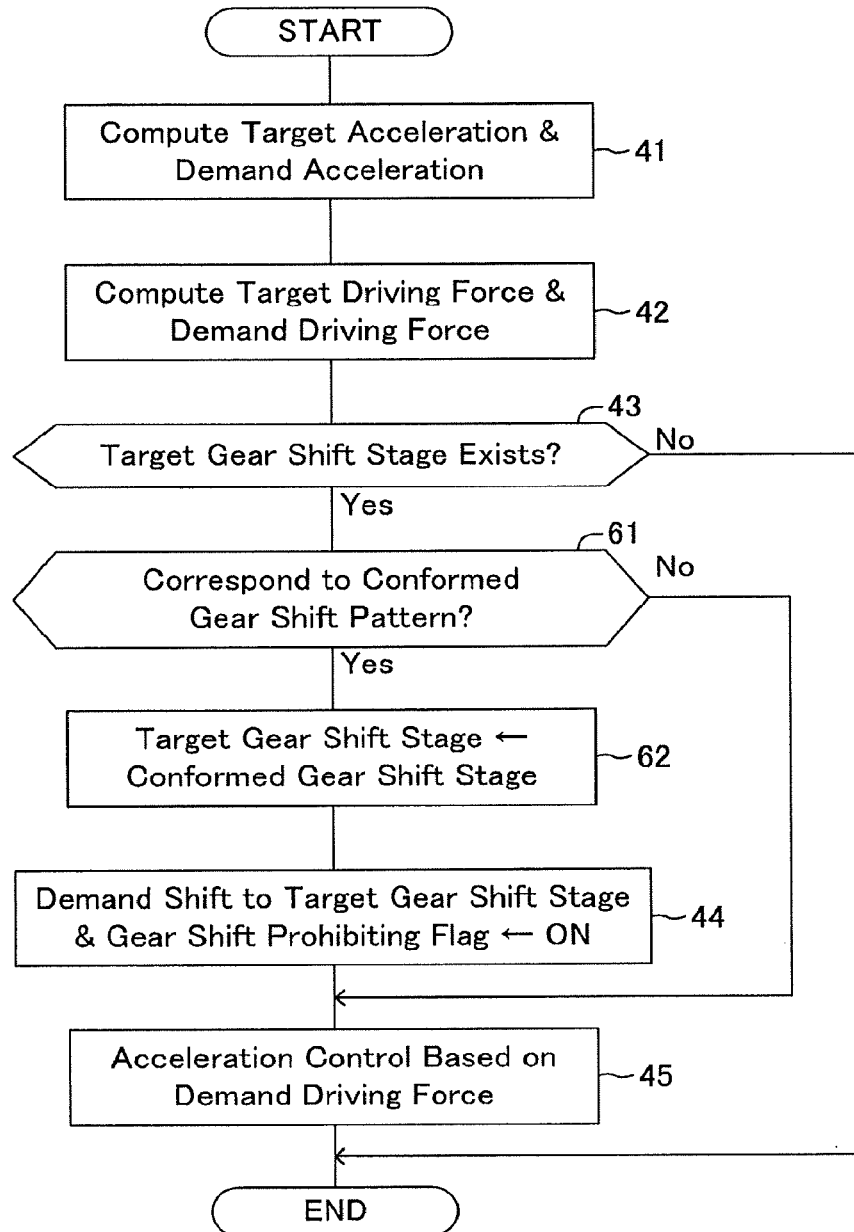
START

Compute Target Acceleration & Demand Acceleration

41

Compute Target Driving Force & Demand Driving Force

42

43

Target Gear Shift Stage Exists?

No

Yes

61

Correspond to Conformed Gear Shift Pattern?

No

Yes

Target Gear Shift Stage ← Conformed Gear Shift Stage

62

Demand Shift to Target Gear Shift Stage & Gear Shift Prohibiting Flag ← ON

44

Acceleration Control Based on Demand Driving Force

45

END